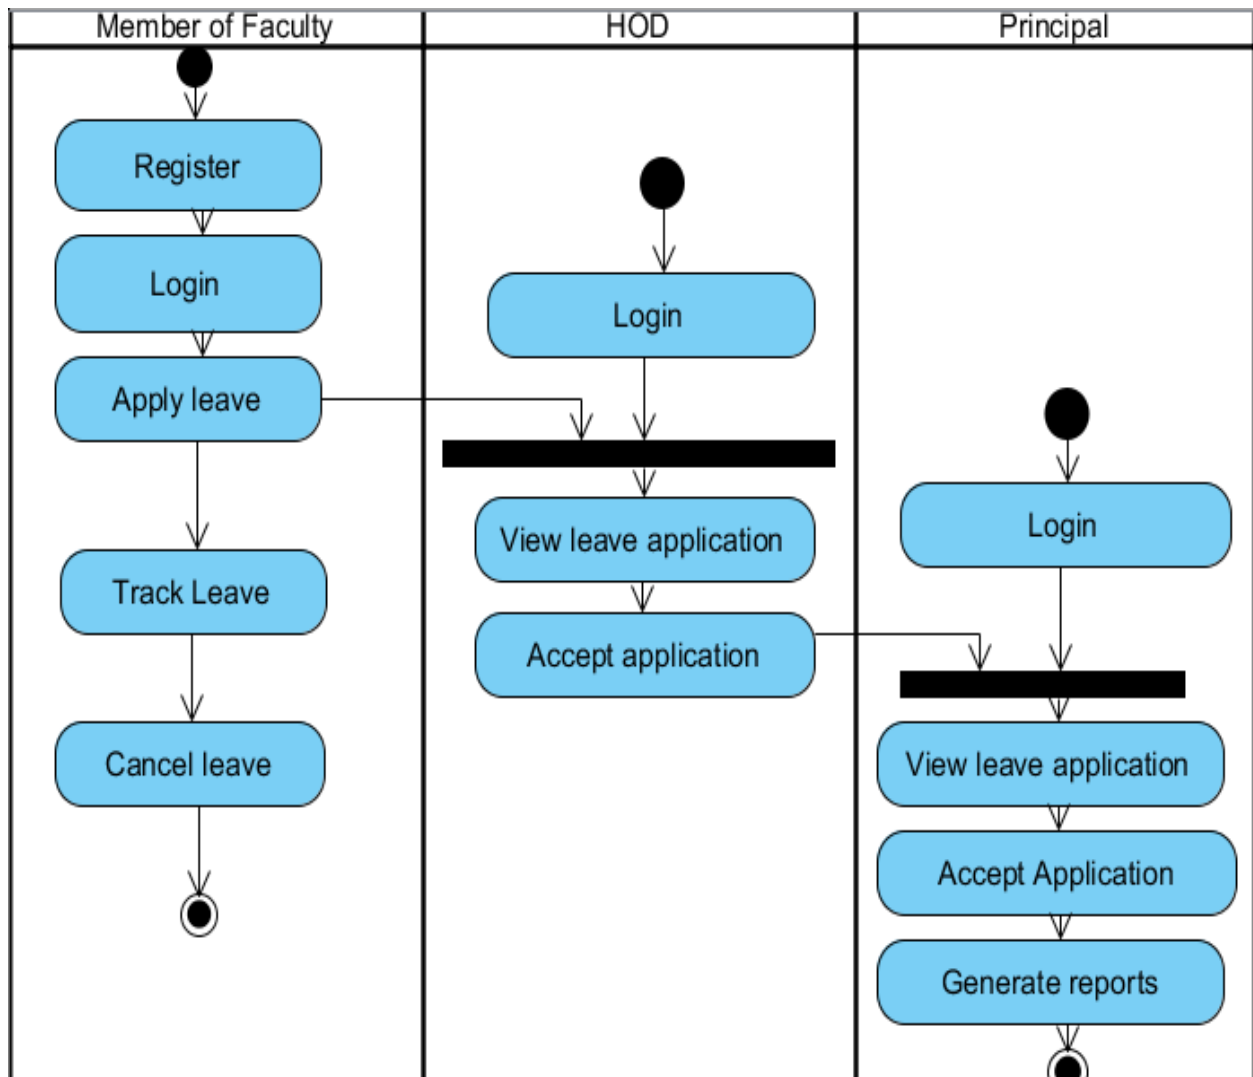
Member of Faculty

Register

Login

Apply leave

Track Leave

Cancel leave

HOD

Login

View leave application

Accept application

Principal

Login

View leave application

Accept Application

Generate reports